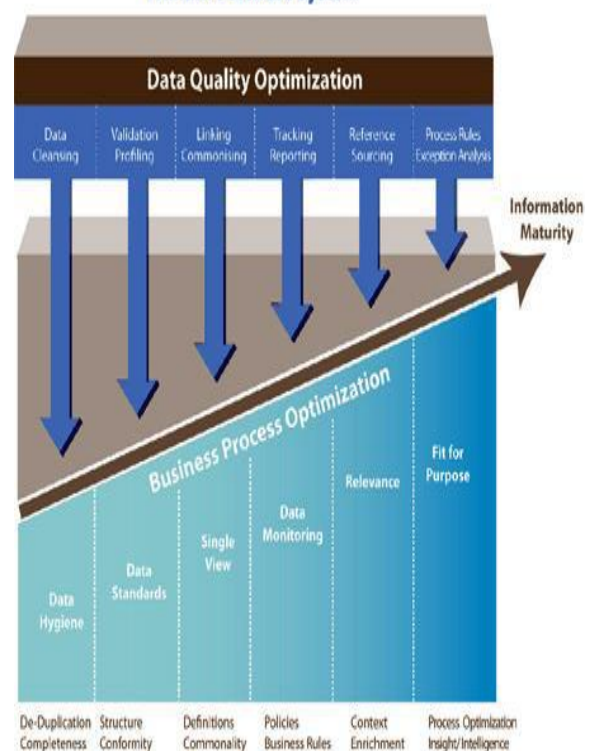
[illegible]

Data Quality Optimization

Data Cleansing

Validation Profiling

Linking Commonising

Tracking Reporting

Reference Sourcing

Process Rules Exception Analysis

Information Maturity

Business Process Optimization

Data Hygiene

Data Standards

Single View

Data Monitoring

Relevance

Fit for Purpose

De-Duplication Completeness

Structure Conformity

Definitions Commonality

Policies Business Rules

Context Enrichment

Process Optimization Insight/Intelligence